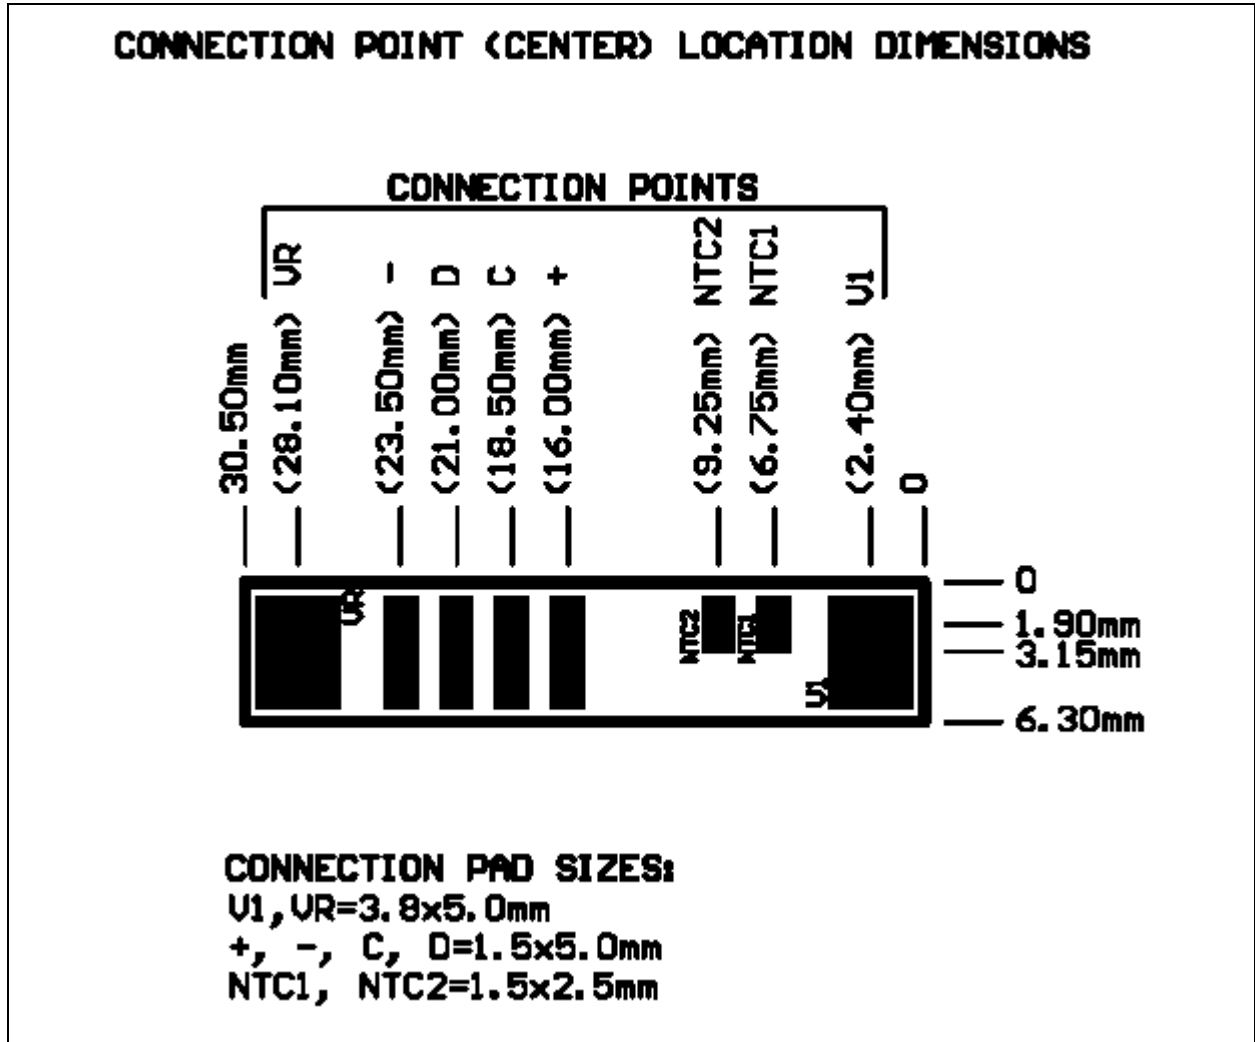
CONNECTION POINT (CENTER) LOCATION DIMENSIONS

CONNECTION POINTS

30.50mm
(28.10mm) VR
(23.50mm) -
(21.00mm) D
(18.50mm) C
(16.00mm) +
(9.25mm) NTC2
(6.75mm) NTC1
(2.40mm) V1
0

VR
NTC2
NTC1
V1

0
1.90mm
3.15mm
6.30mm

CONNECTION PAD SIZES:
V1,VR=3.8x5.0mm
+, -, C, D=1.5x5.0mm
NTC1, NTC2=1.5x2.5mm